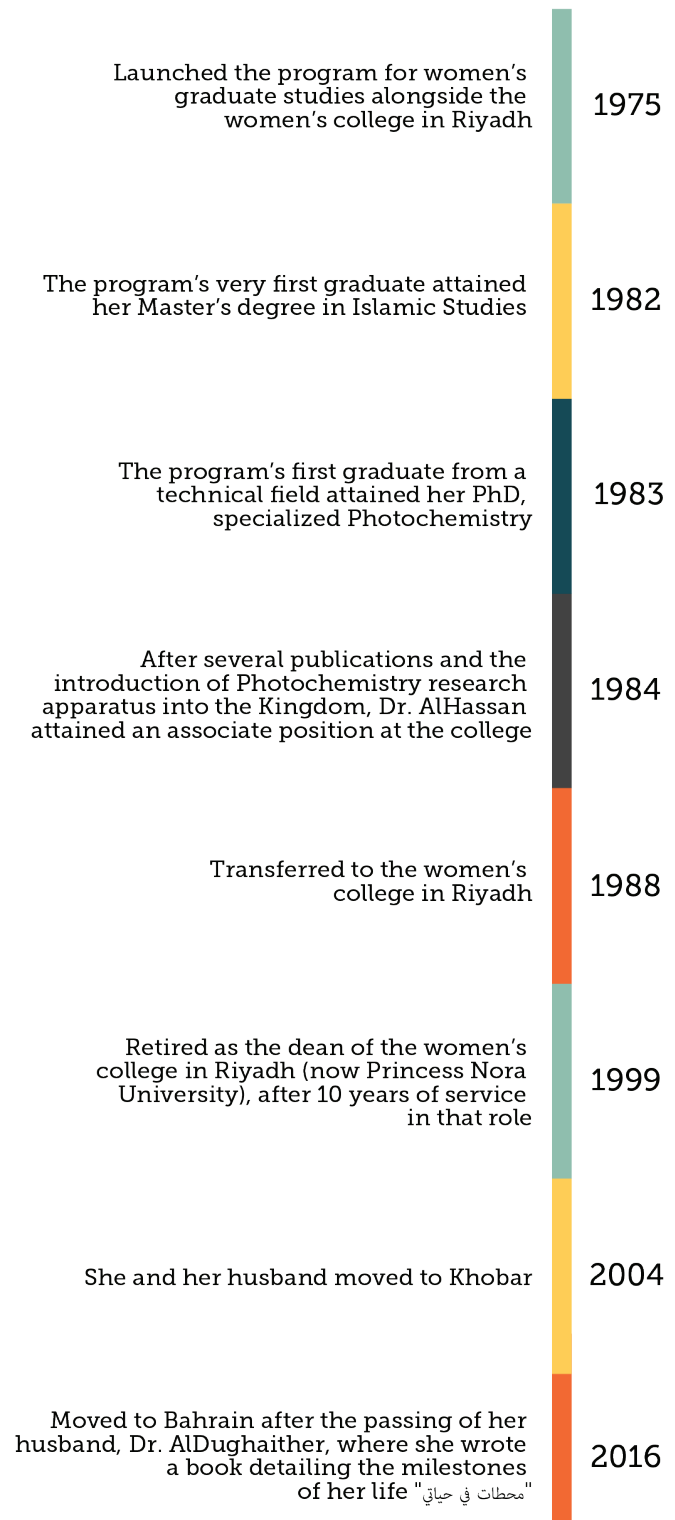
Launched the program for women's graduate studies alongside the women's college in Riyadh

1975

The program's very first graduate attained her Master's degree in Islamic Studies

1982

The program's first graduate from a technical field attained her PhD, specialized Photochemistry

1983

After several publications and the introduction of Photochemistry research apparatus into the Kingdom, Dr. AlHassan attained an associate position at the college

1984

Transferred to the women's college in Riyadh

1988

Retired as the dean of the women's college in Riyadh (now Princess Nora University), after 10 years of service in that role

1999

She and her husband moved to Khobar

2004

Moved to Bahrain after the passing of her husband, Dr. AlDughaither, where she wrote a book detailing the milestones of her life "محطات في حياتي"

2016